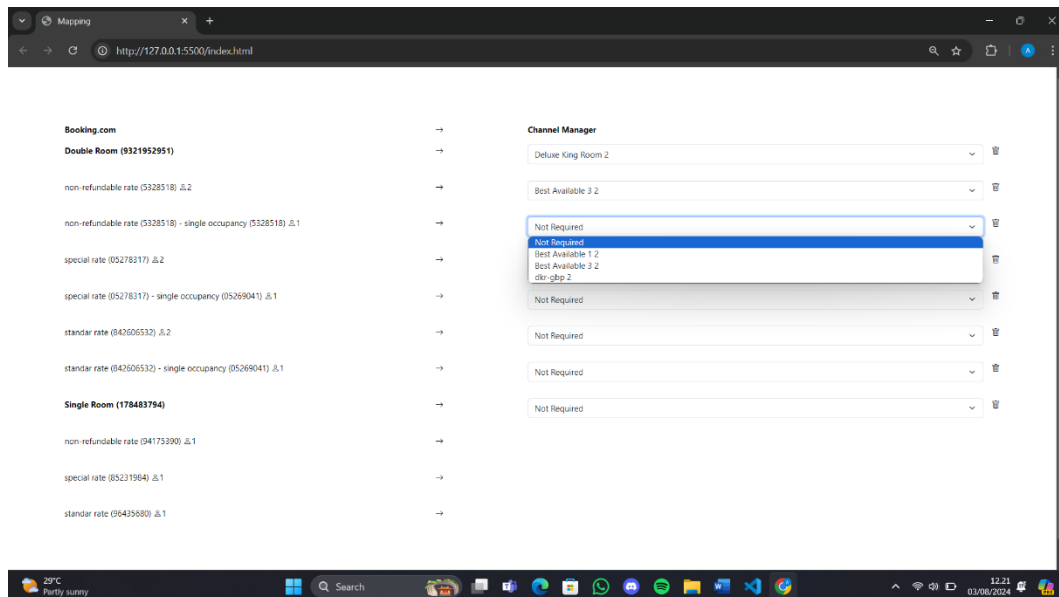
Mapping

http://127.0.0.1:5500/index.html

Booking.com → Channel Manager

Double Room (9321952951) → Deluxe King Room 2

non-refundable rate (5328518) 2 → Best Available 3 2

non-refundable rate (5328518) - single occupancy (5328518) 1 → Not Required

Not Required
Best Available 1 2
Best Available 3 2
dkr-gbp 2

special rate (05278317) 2 →

special rate (05278317) - single occupancy (05269041) 1 → Not Required

standar rate (842606532) 2 → Not Required

standar rate (842606532) - single occupancy (05269041) 1 → Not Required

Single Room (178483794) → Not Required

non-refundable rate (94175390) 1 →

special rate (85231984) 1 →

standar rate (96435680) 1 →

29°C
Partly sunny

Search

12.21
03/08/2024